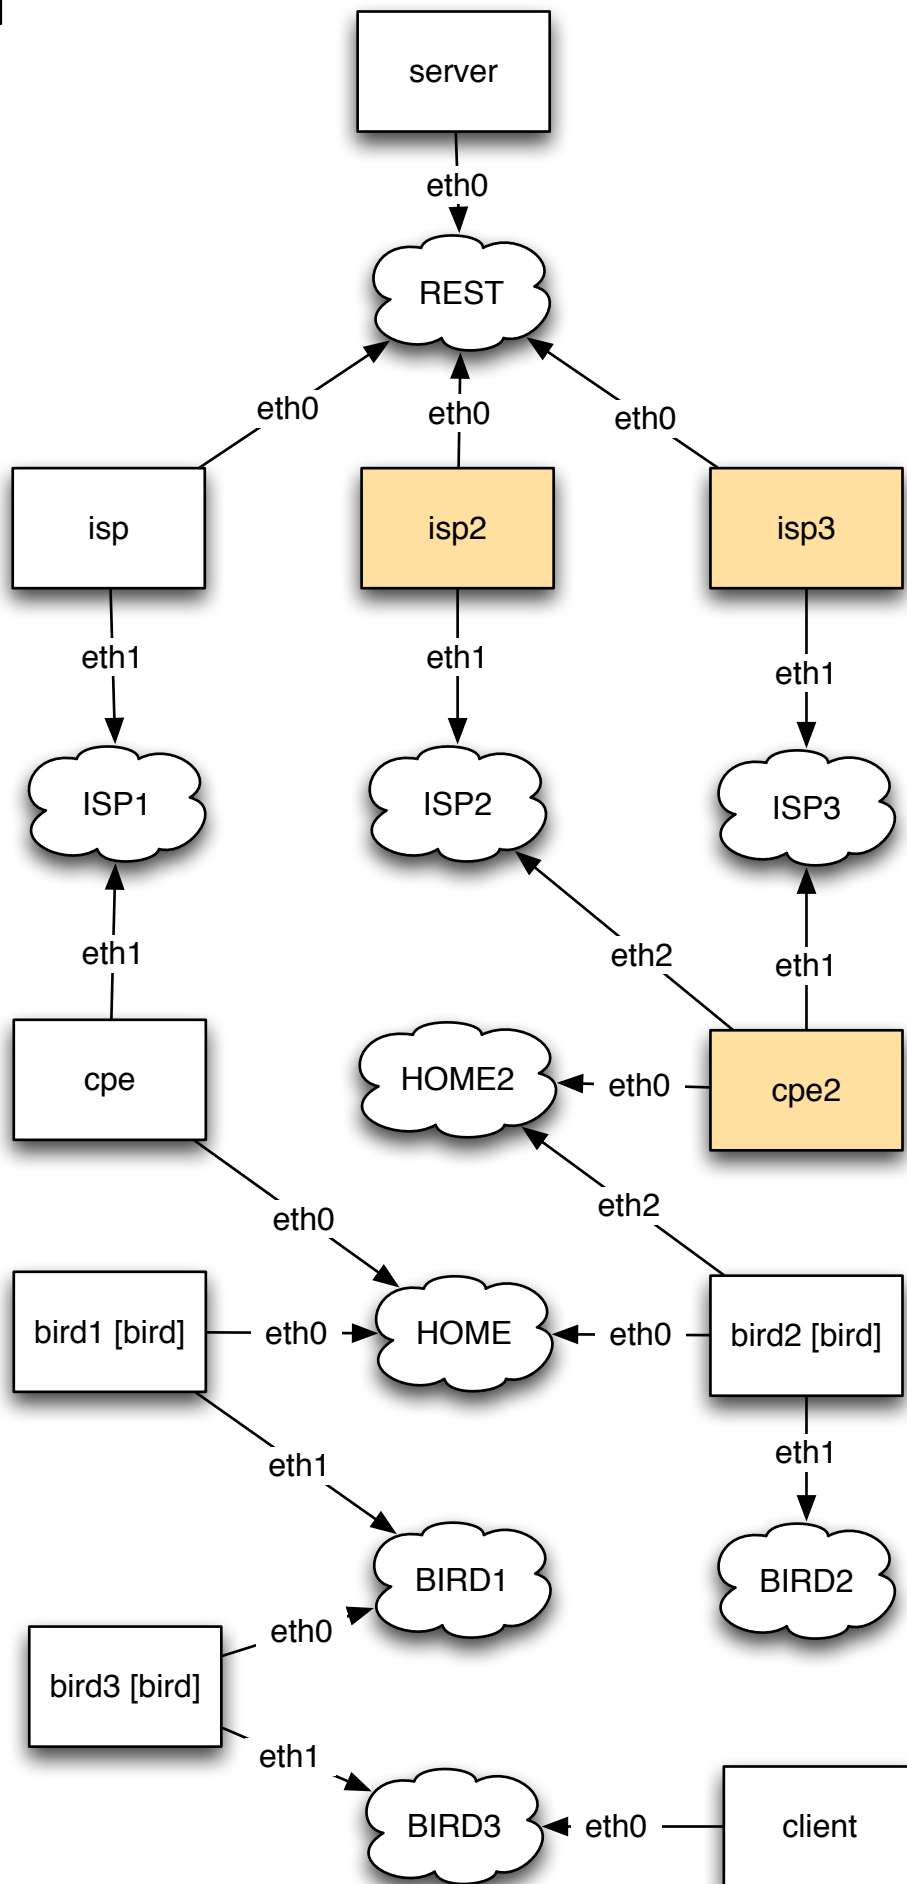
server
eth0
REST
eth0
eth0
eth0
isp
isp2
isp3
eth1
eth1
eth1
ISP1
ISP2
ISP3
eth1
eth2
eth1
cpe
HOME2
eth0
cpe2
eth0
eth2
bird1 [bird]
eth0
HOME
eth0
bird2 [bird]
eth1
eth1
BIRD1
BIRD2
eth0
bird3 [bird]
eth1
BIRD3
eth0
client